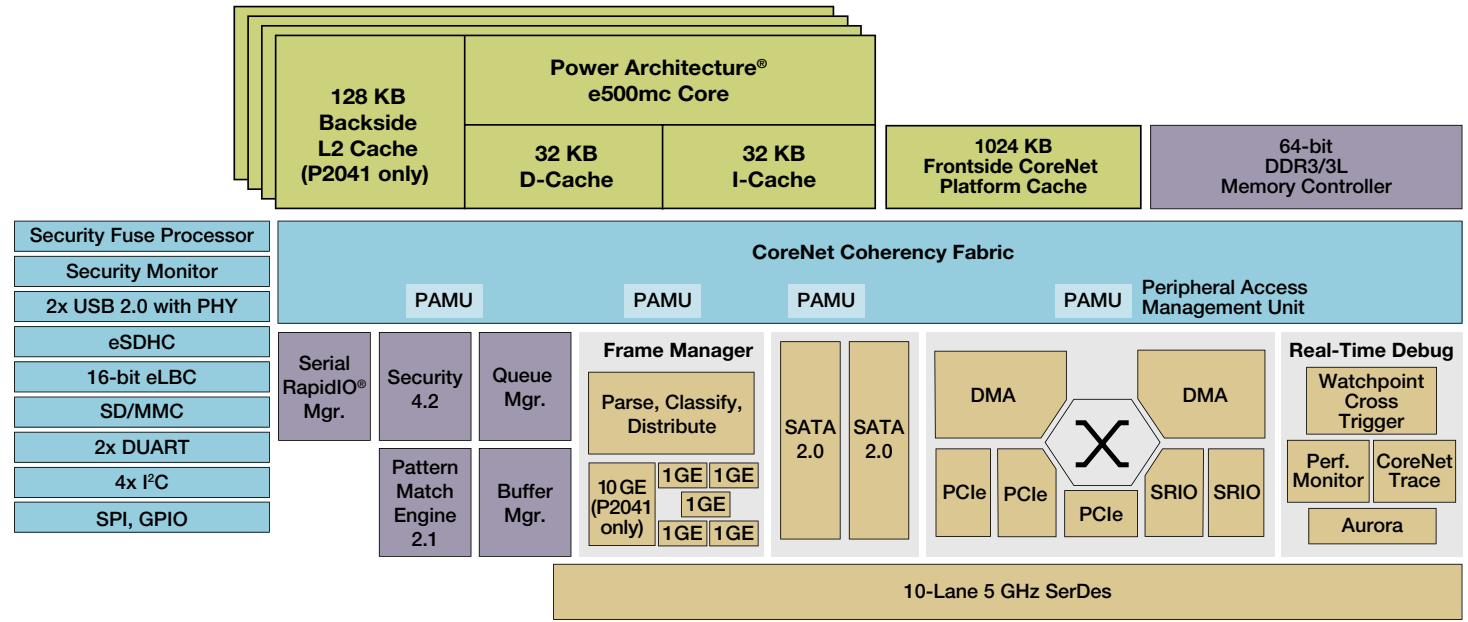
128 KB Backside L2 Cache (P2041 only)

Power Architecture® e500mc Core

32 KB D-Cache

32 KB I-Cache

1024 KB Frontside CoreNet Platform Cache

64-bit DDR3/3L Memory Controller

Security Fuse Processor

Security Monitor

2x USB 2.0 with PHY

eSDHC

16-bit eLBC

SD/MMC

2x DUART

4x I$^2$C

SPI, GPIO

CoreNet Coherency Fabric

PAMU

PAMU

PAMU

PAMU

Peripheral Access Management Unit

Serial RapidIO® Mgr.

Security 4.2

Queue Mgr.

Pattern Match Engine 2.1

Buffer Mgr.

Frame Manager

Parse, Classify, Distribute

10 GE (P2041 only)

1GE

1GE

1GE

1GE

1GE

SATA 2.0

SATA 2.0

DMA

DMA

PCIe

PCIe

PCIe

SRIO

SRIO

Real-Time Debug

Watchpoint Cross Trigger

Perf. Monitor

CoreNet Trace

Aurora

10-Lane 5 GHz SerDes